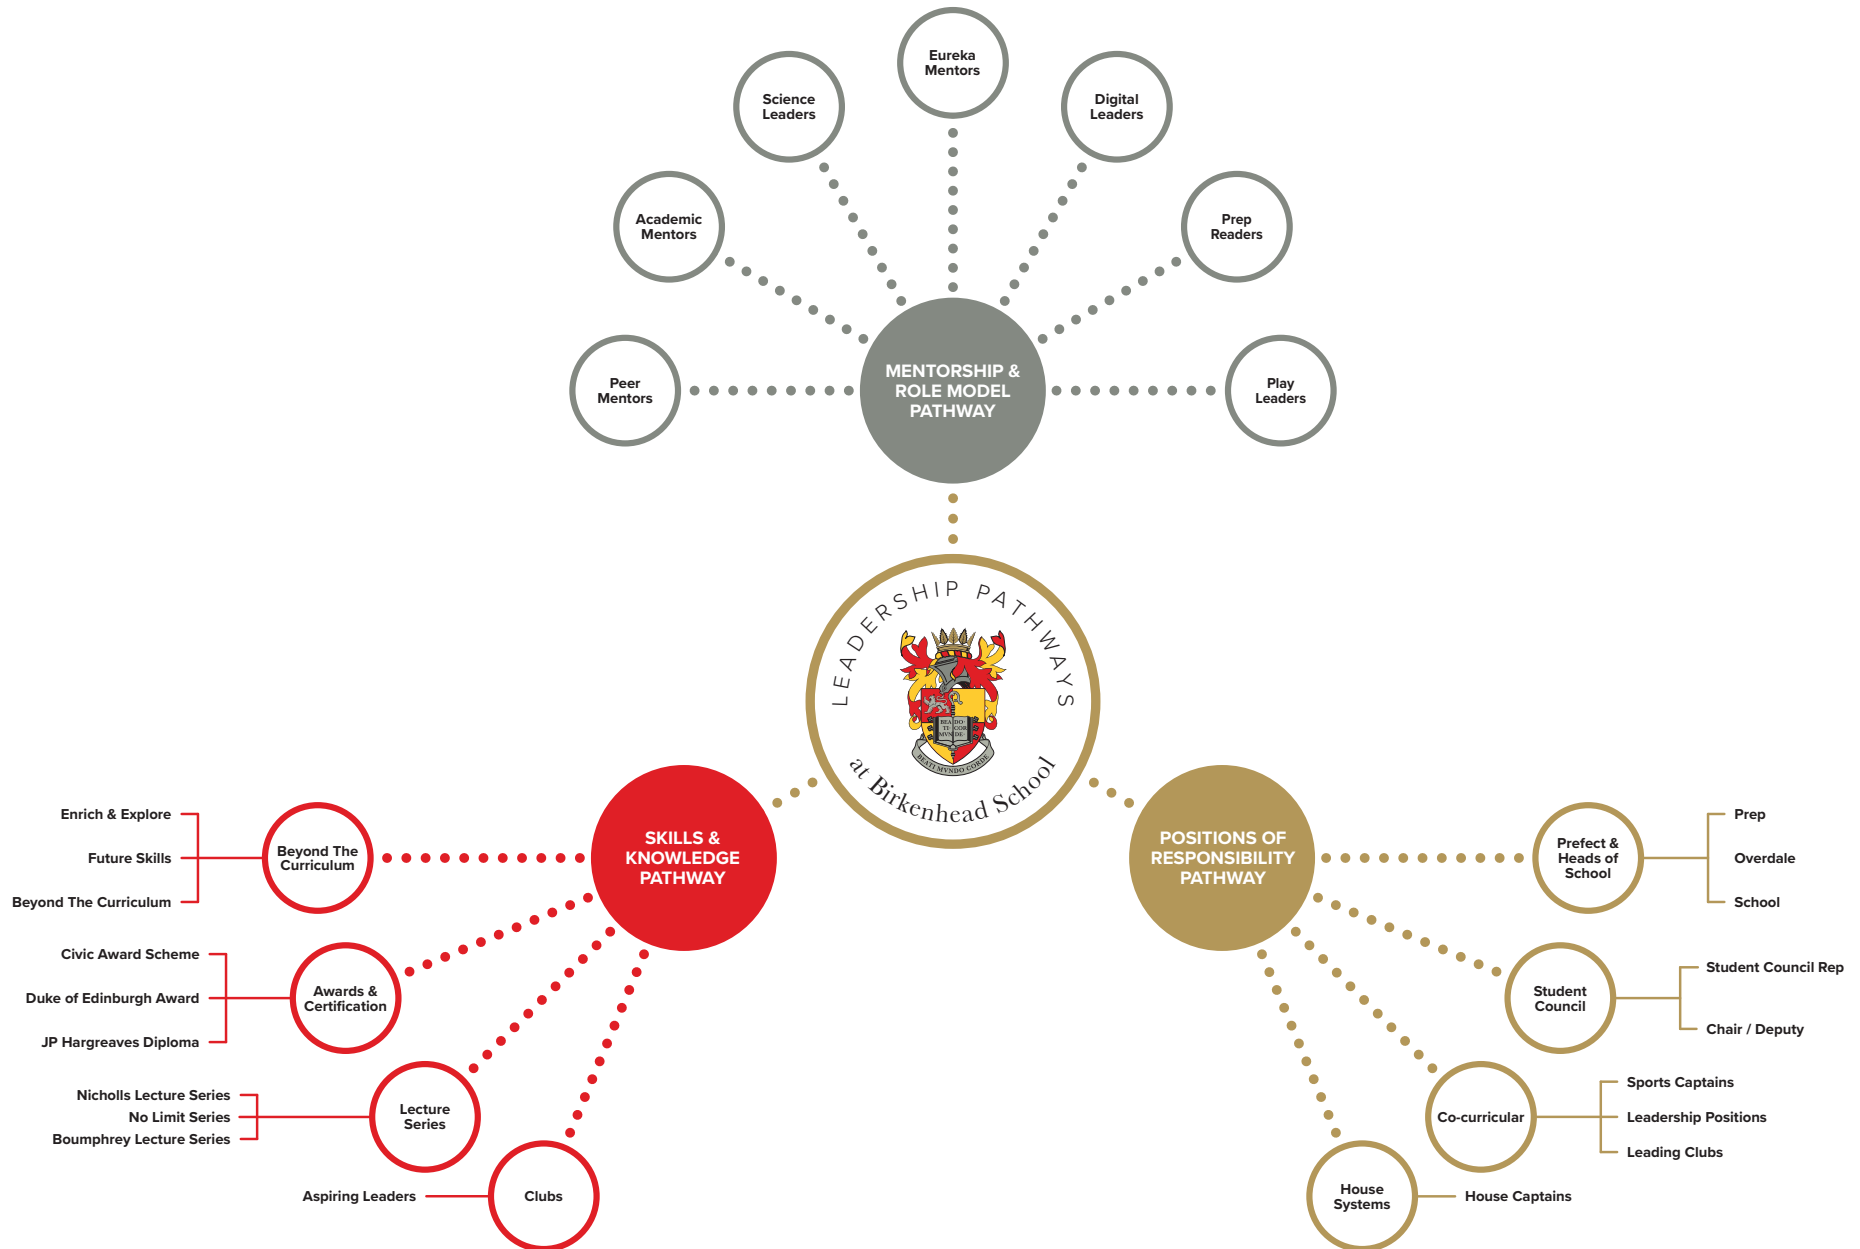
Eureka Mentors

Science Leaders

Digital Leaders

Academic Mentors

Prep Readers

Peer Mentors

MENTORSHIP & ROLE MODEL PATHWAY

Play Leaders

LEADERSHIP PATHWAYS at Birkenhead School

BEATI MVNDO CORDE

Enrich & Explore

Future Skills

Beyond The Curriculum

Beyond The Curriculum

SKILLS & KNOWLEDGE PATHWAY

POSITIONS OF RESPONSIBILITY PATHWAY

Prefect & Heads of School

Prep

Overdale

School

Civic Award Scheme

Duke of Edinburgh Award

JP Hargreaves Diploma

Awards & Certification

Student Council

Student Council Rep

Chair / Deputy

Nicholls Lecture Series

No Limit Series

Boumphrey Lecture Series

Lecture Series

Co-curricular

Sports Captains

Leadership Positions

Leading Clubs

Aspiring Leaders

Clubs

House Systems

House Captains